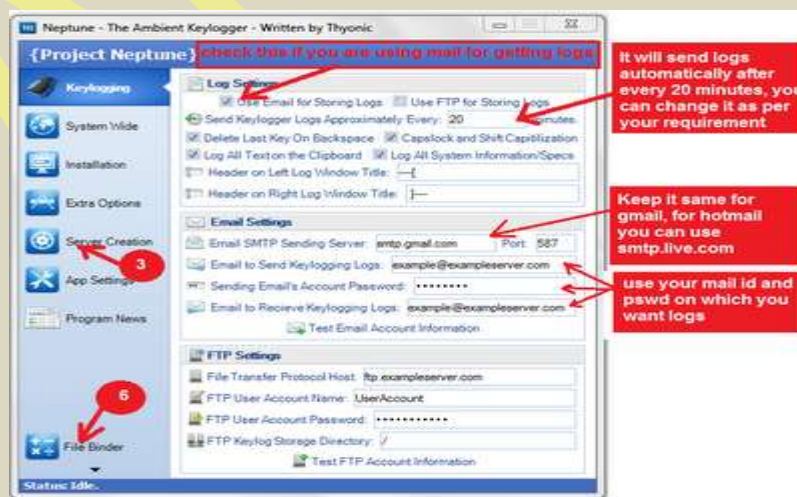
Neptune - The Ambient Keylogger - Written by Thyonic

{Project Neptune} check this if you are using mail for getting logs

It will send logs automatically after every 20 minutes, you can change it as per your requirement

Keylogging

System Wide

Installation

Extra Options

Server Creation

3

App Settings

Program News

6

File Binder

Status: Idle.

Log Settings

Use Email for Storing Logs

Use FTP for Storing Logs

Send Keylogger Logs Approximately Every: 20 Minutes.

Delete Last Key On Backspace

Capslock and Shift Capitilization

Log All Text on the Clipboard

Log All System Information/Specs

Header on Left Log Window Title: —[

Header on Right Log Window Title: ]—

Email Settings

Email SMTP Sending Server: smtp.gmail.com Port: 587

Email to Send Keylogging Logs: example@exampleserver.com

Sending Email's Account Password: ••••••••

Email to Recieve Keylogging Logs: example@exampleserver.com

Test Email Account Information

Keep it same for gmail, for hotmail you can use smtp.live.com

use your mail id and pswd on which you want logs

FTP Settings

File Transfer Protocol Host: ftp.exampleserver.com

FTP User Account Name: UserAccount

FTP User Account Password: ••••••••••••

FTP Keylog Storage Directory: /

Test FTP Account Information